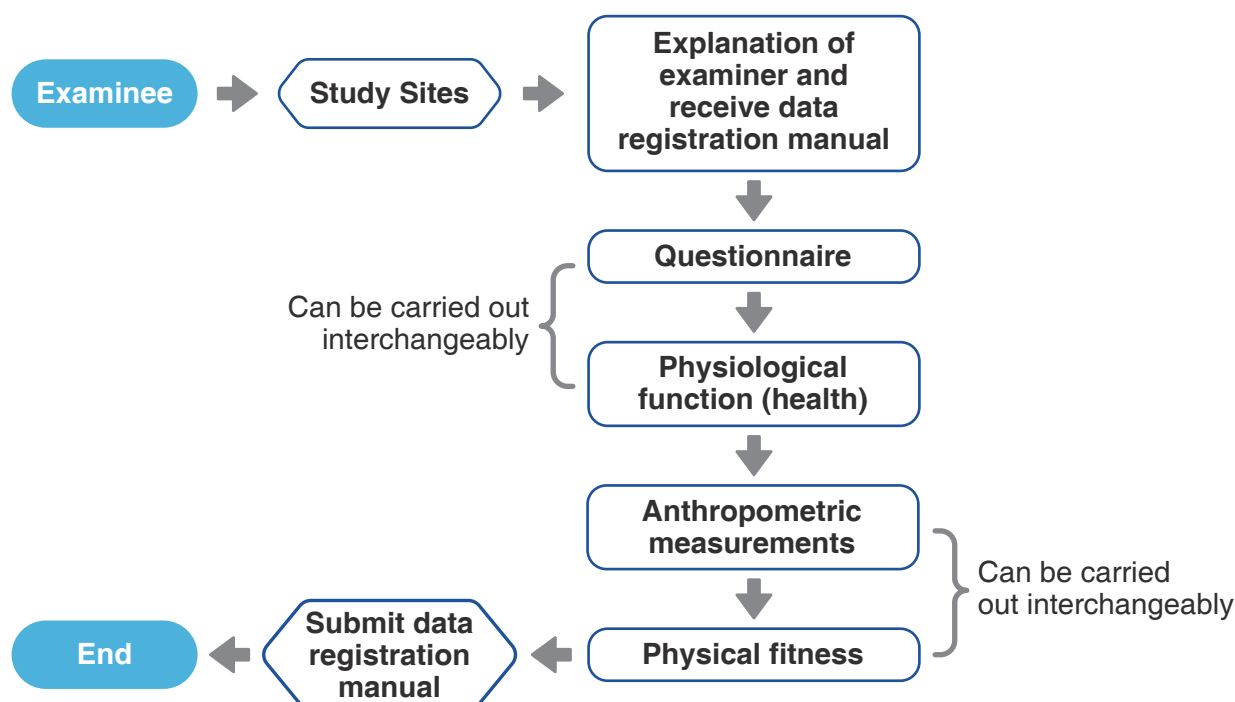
Examinee

Study Sites

Explanation of examiner and receive data registration manual

Questionnaire

Can be carried out interchangeably

Physiological function (health)

Anthropometric measurements

Can be carried out interchangeably

Physical fitness

Submit data registration manual

End